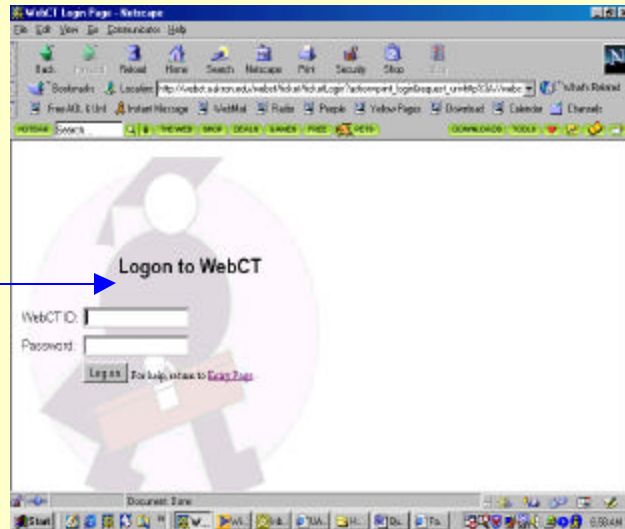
WebCT Login Page - Netscape
File Edit View Go Communicator Help
Back Forward Reload Home Search Netscape Print Security Shop Stop
Bookmarks Location: http://webct.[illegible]/webct/ticket/ticketLogin?action=print_login&request_uri=http%3A//webc
What's Related
Free AOL & Unl Instant Message WebMail Radio People Yellow Pages Download Calendar Channels
HOTBAR Search THE WEB SHOP DEALS GAMES FREE PETS DOWNLOADS TOOLS

Logon to WebCT

WebCT ID:
Password:
Log on For help, return to Entry Page

Document: Done
Start
6:58 AM